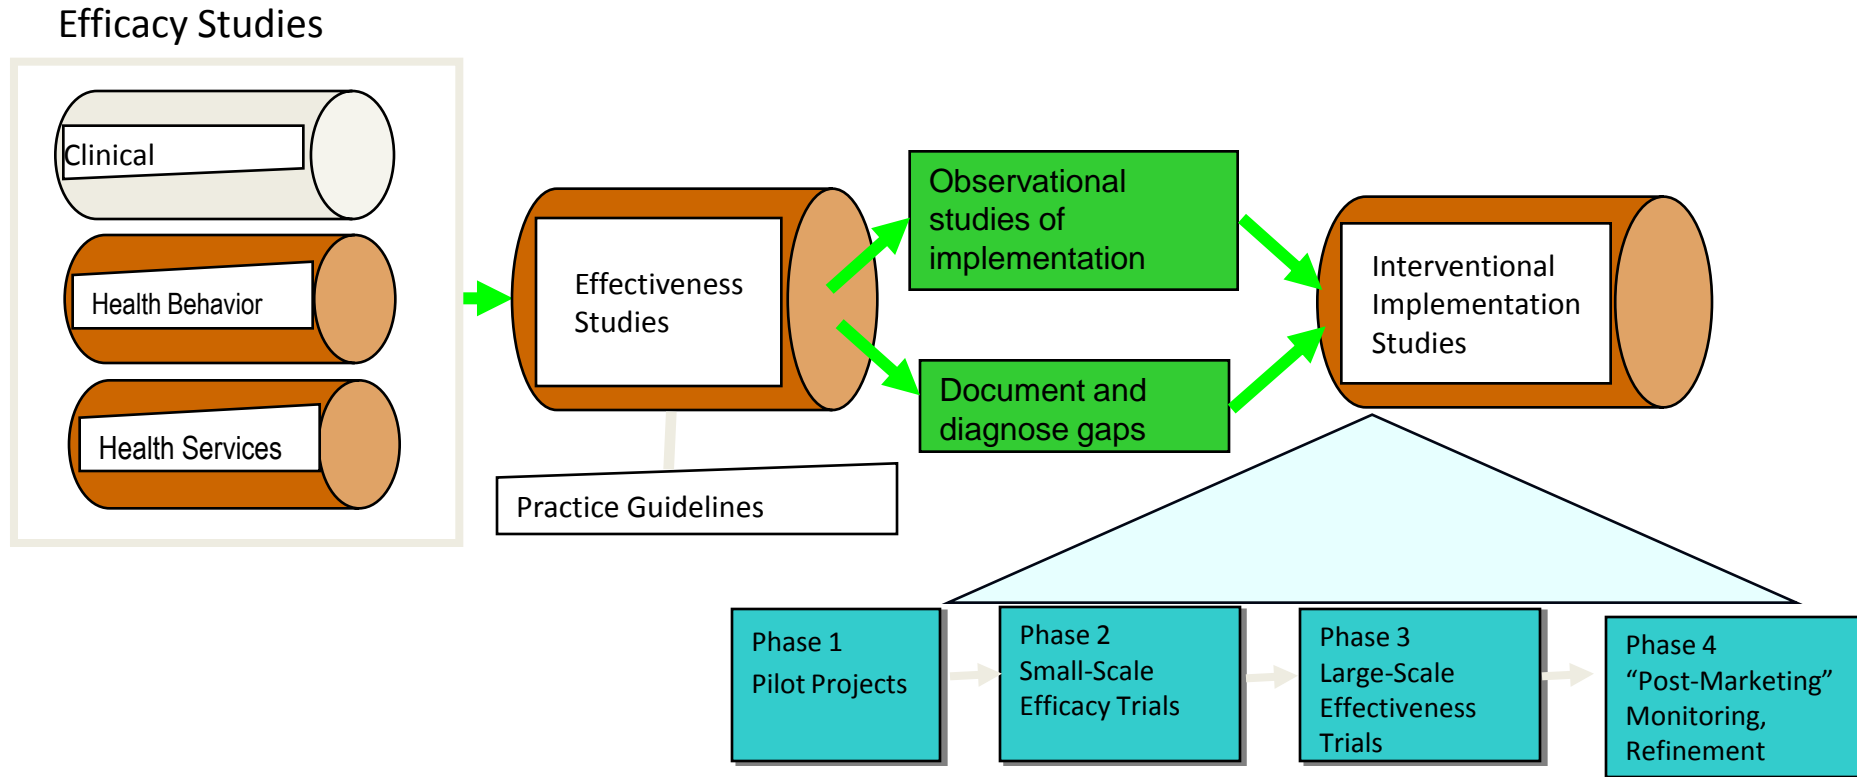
Efficacy Studies

Clinical

Health Behavior

Health Services

Effectiveness Studies

Practice Guidelines

Observational studies of implementation

Document and diagnose gaps

Interventional Implementation Studies

Phase 1
Pilot Projects

Phase 2
Small-Scale Efficacy Trials

Phase 3
Large-Scale Effectiveness Trials

Phase 4
“Post-Marketing” Monitoring, Refinement